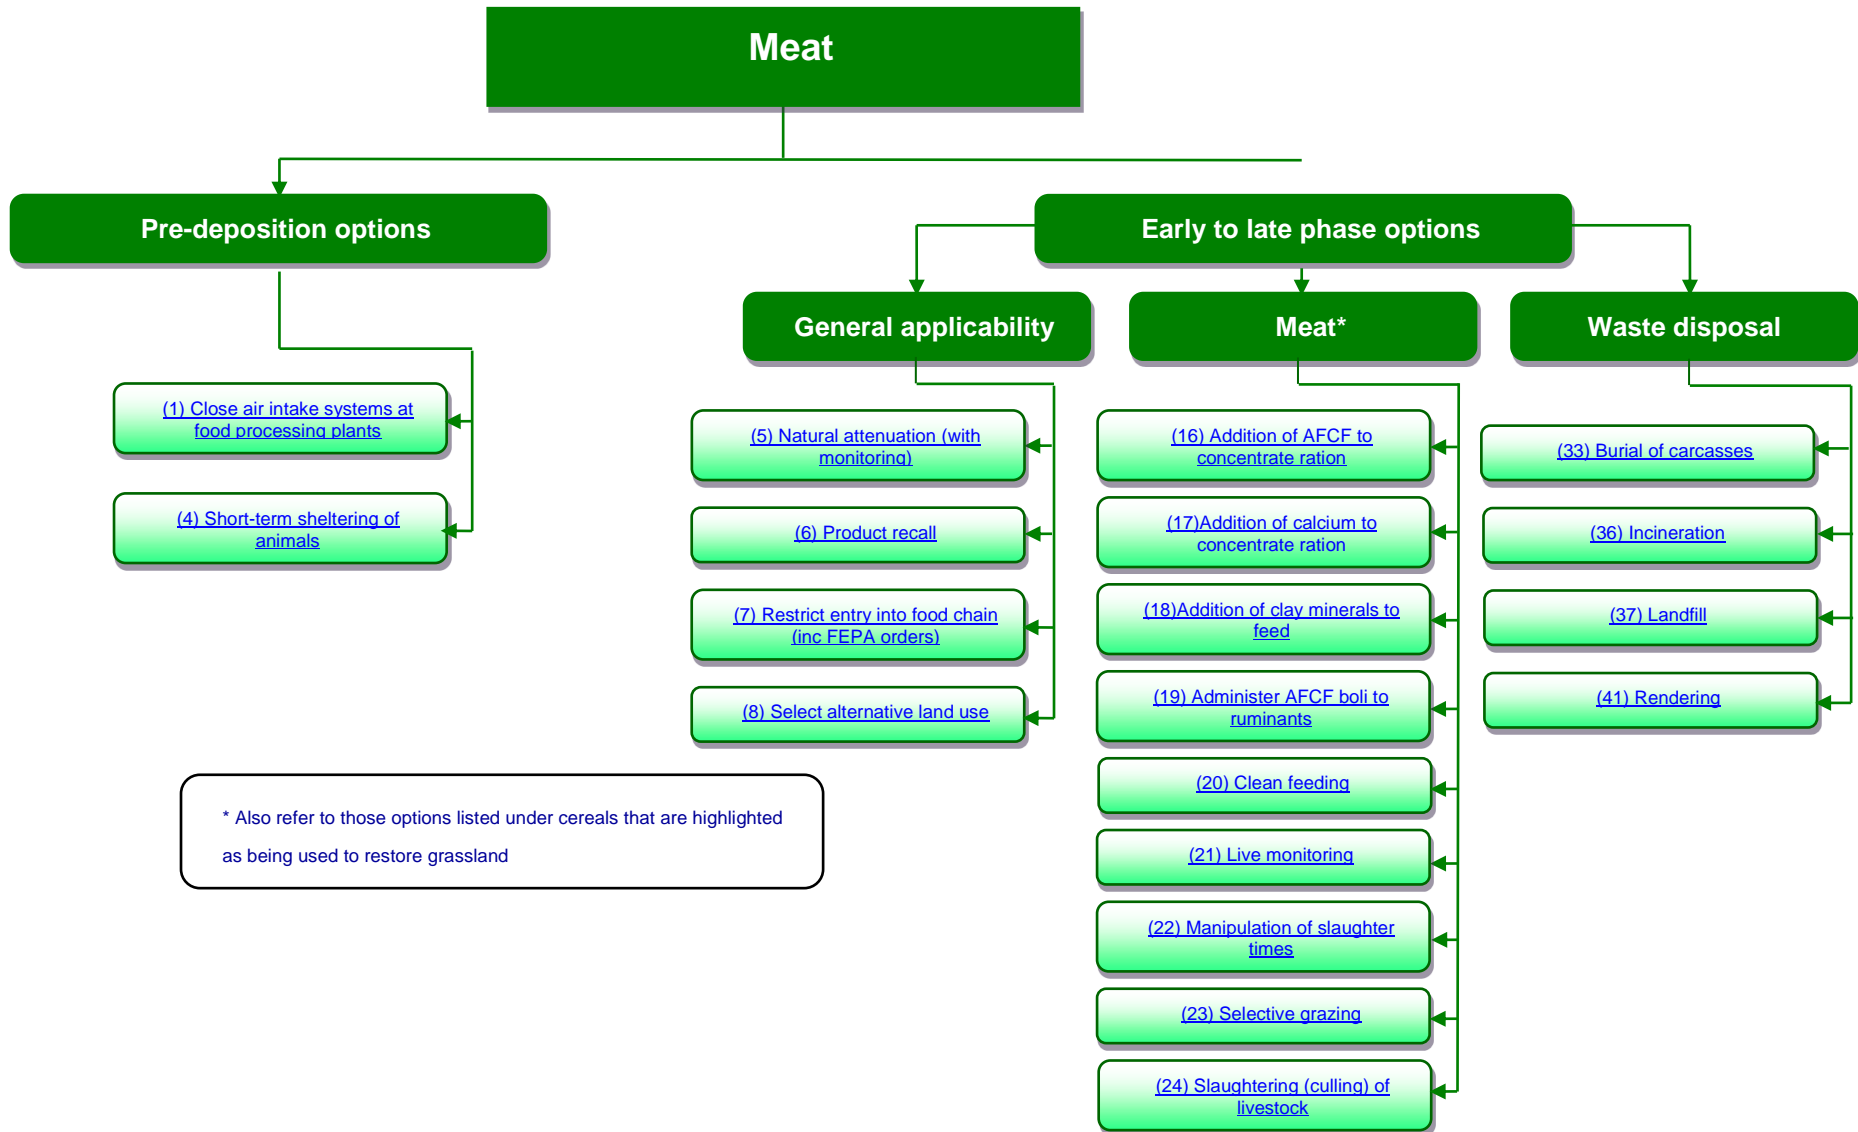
Meat

Pre-deposition options

(1) Close air intake systems at food processing plants

(4) Short-term sheltering of animals

Early to late phase options

General applicability

(5) Natural attenuation (with monitoring)

(6) Product recall

(7) Restrict entry into food chain (inc FEPA orders)

(8) Select alternative land use

Meat*

(16) Addition of AFCF to concentrate ration

(17)Addition of calcium to concentrate ration

(18)Addition of clay minerals to feed

(19) Administer AFCF boli to ruminants

(20) Clean feeding

(21) Live monitoring

(22) Manipulation of slaughter times

(23) Selective grazing

(24) Slaughtering (culling) of livestock

Waste disposal

(33) Burial of carcasses

(36) Incineration

(37) Landfill

(41) Rendering

* Also refer to those options listed under cereals that are highlighted as being used to restore grassland